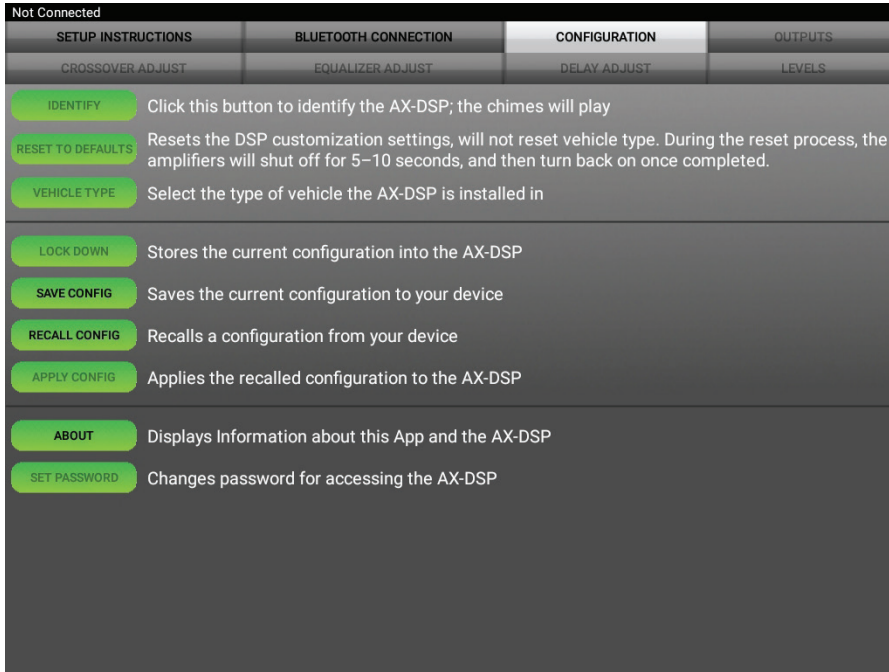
Not Connected

SETUP INSTRUCTIONS | BLUETOOTH CONNECTION | CONFIGURATION | OUTPUTS

CROSSOVER ADJUST | EQUALIZER ADJUST | DELAY ADJUST | LEVELS

IDENTIFY Click this button to identify the AX-DSP; the chimes will play

RESET TO DEFAULTS Resets the DSP customization settings, will not reset vehicle type. During the reset process, the amplifiers will shut off for 5–10 seconds, and then turn back on once completed.

VEHICLE TYPE Select the type of vehicle the AX-DSP is installed in

LOCK DOWN Stores the current configuration into the AX-DSP

SAVE CONFIG Saves the current configuration to your device

RECALL CONFIG Recalls a configuration from your device

APPLY CONFIG Applies the recalled configuration to the AX-DSP

ABOUT Displays Information about this App and the AX-DSP

SET PASSWORD Changes password for accessing the AX-DSP